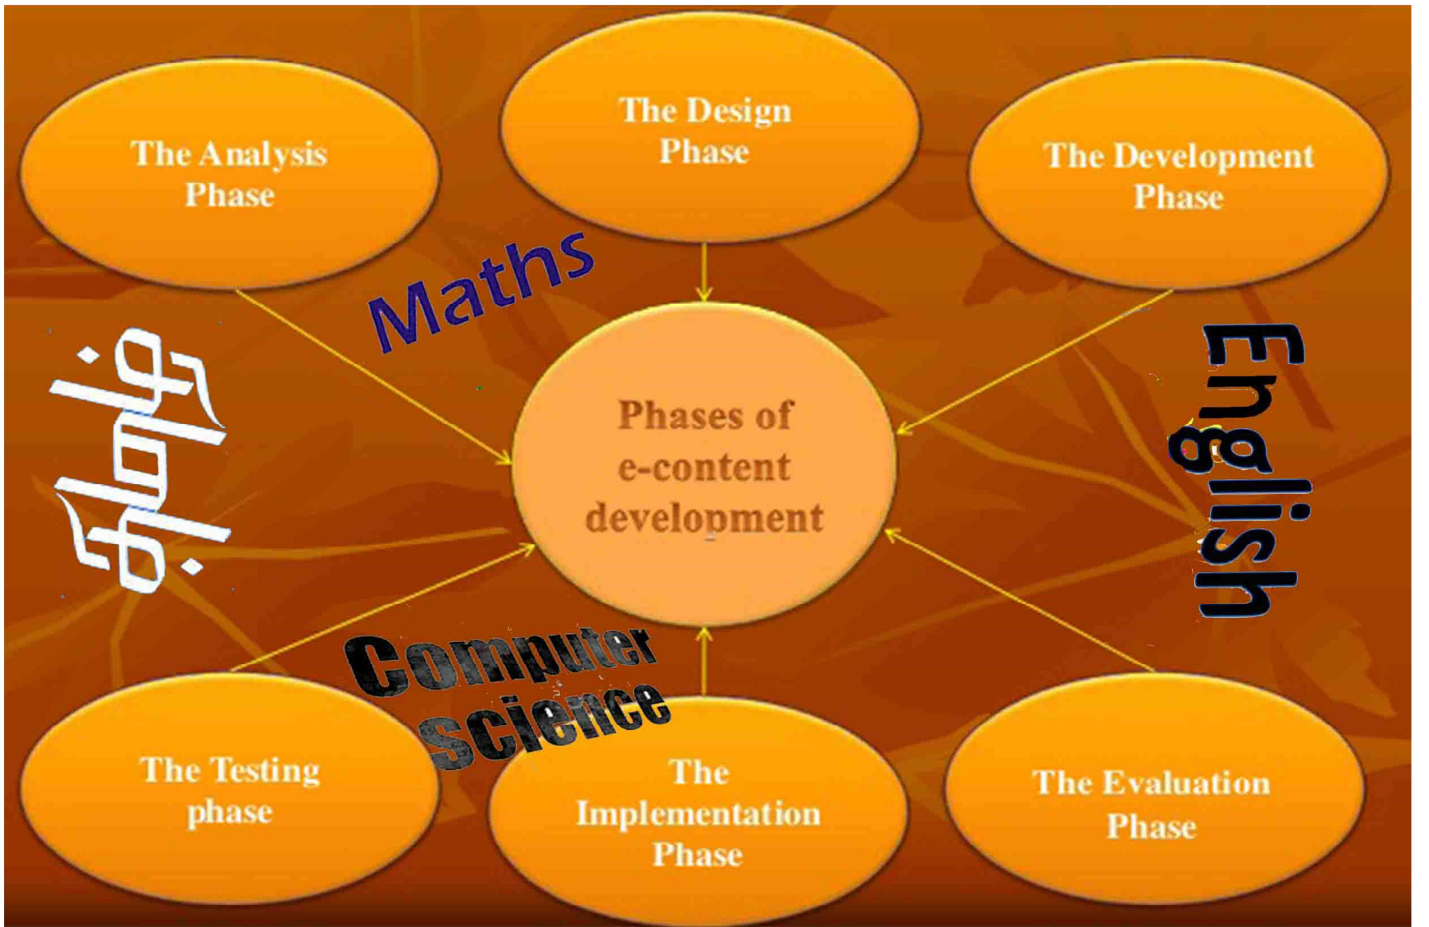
The Analysis Phase

The Design Phase

The Development Phase

Maths

தமிழ்

Phases of e-content development

English

Computer Science

The Testing phase

The Implementation Phase

The Evaluation Phase